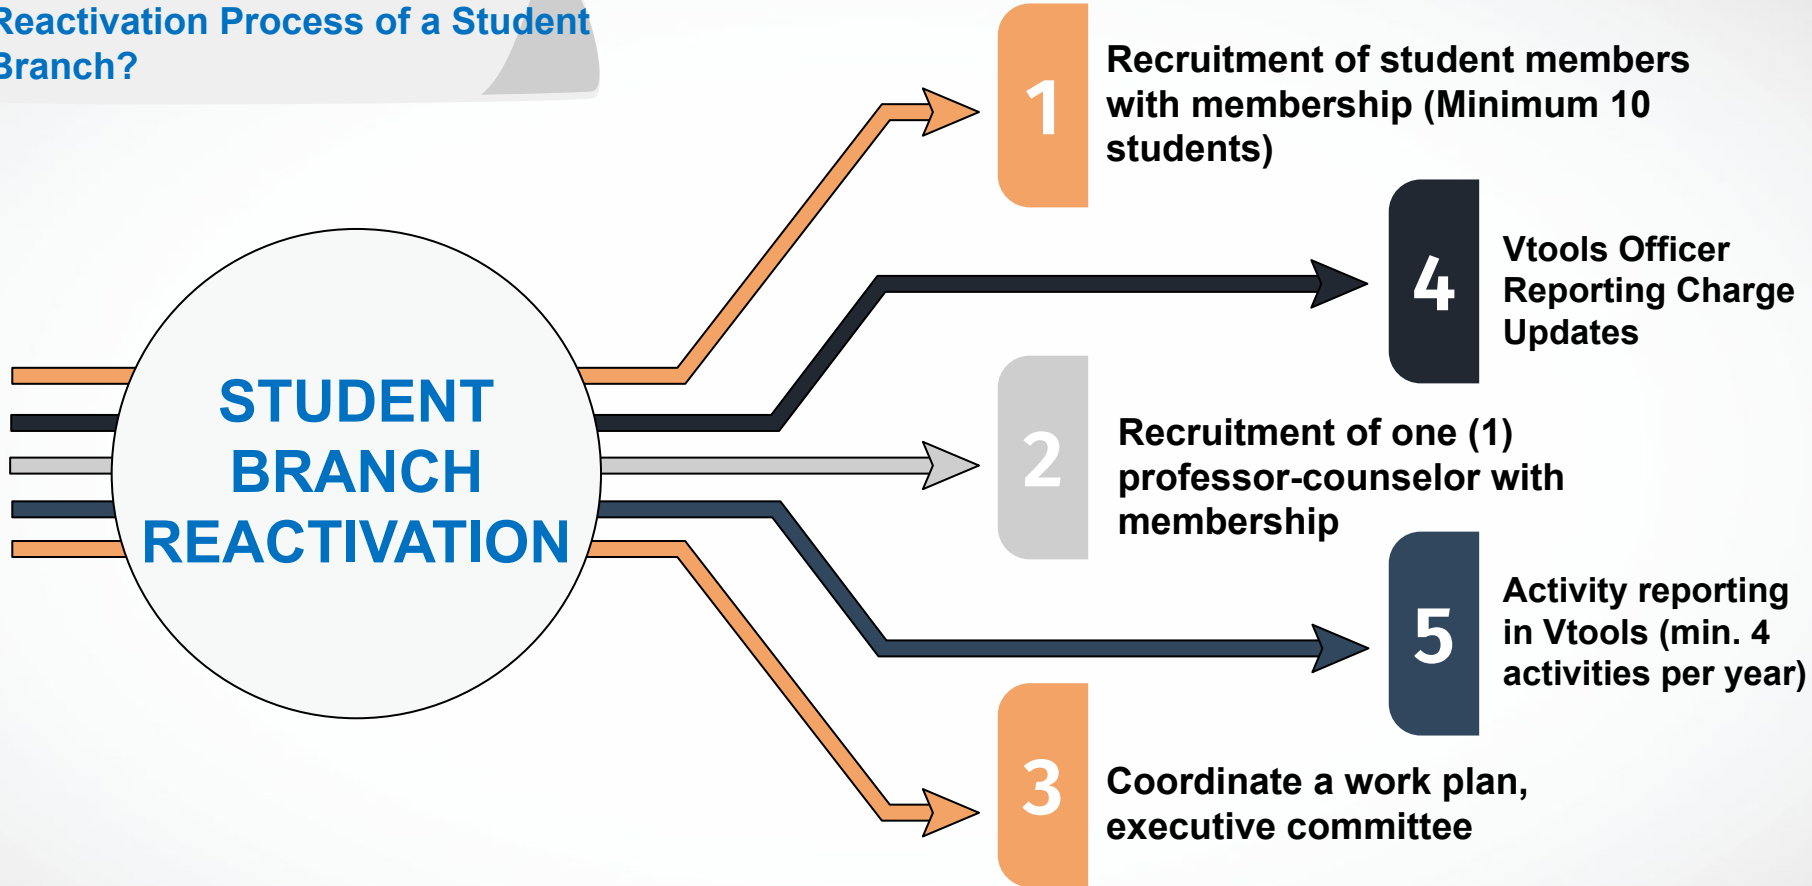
Reactivation Process of a Student Branch?

STUDENT BRANCH REACTIVATION

1 Recruitment of student members with membership (Minimum 10 students)

4 Vtools Officer Reporting Charge Updates

2 Recruitment of one (1) professor-counselor with membership

5 Activity reporting in Vtools (min. 4 activities per year)

3 Coordinate a work plan, executive committee